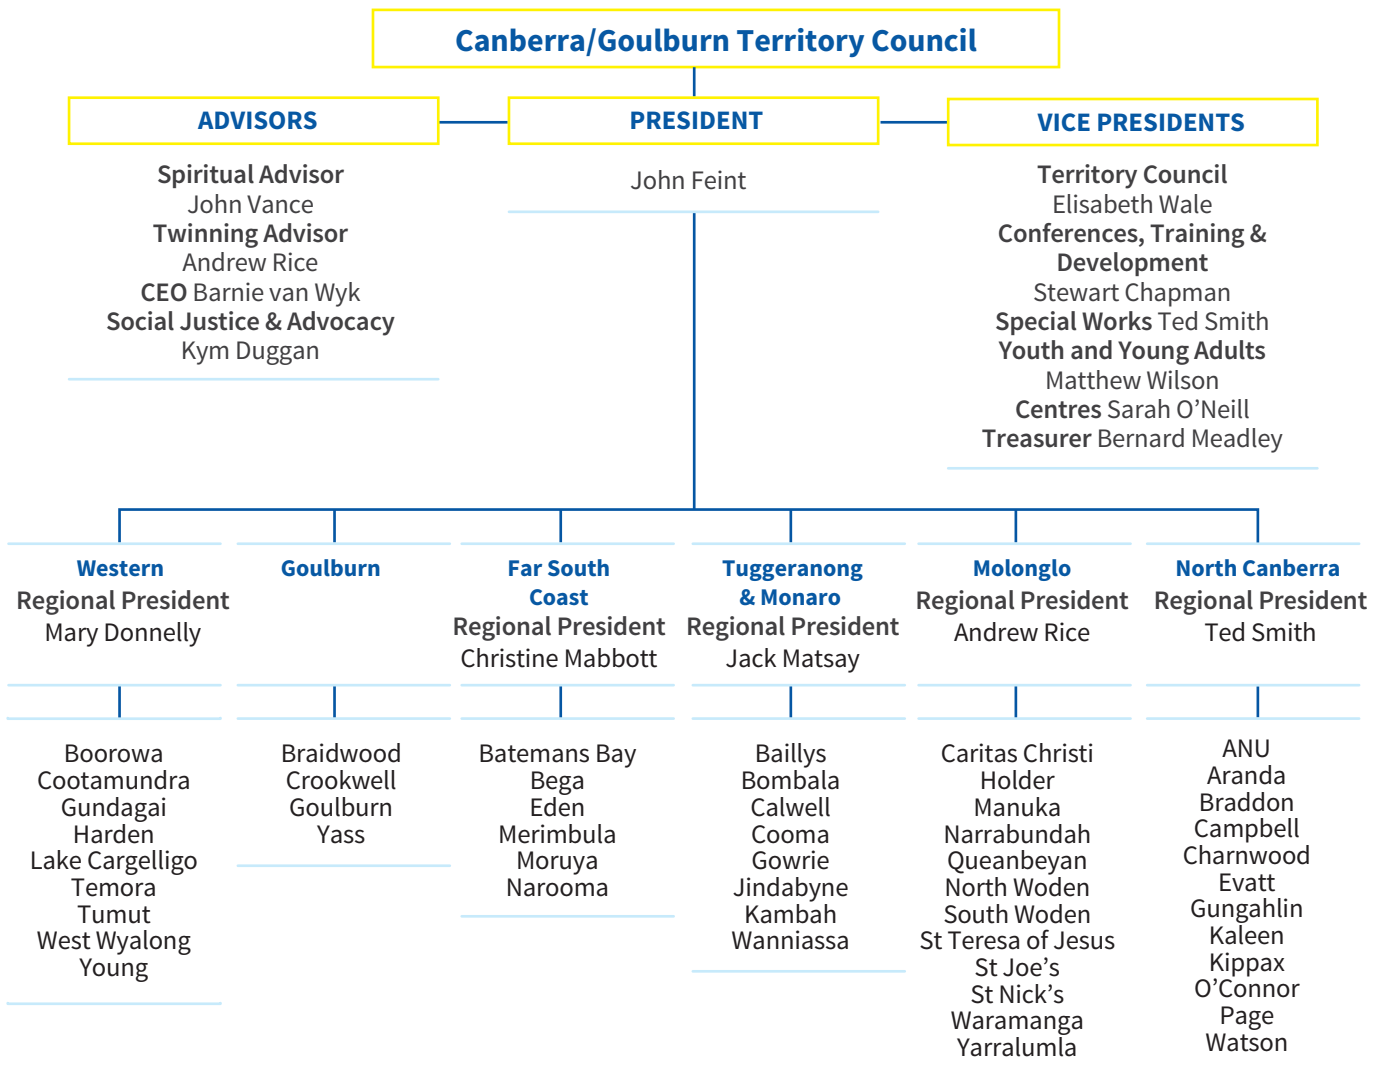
Canberra/Goulburn Territory Council

ADVISORS

Spiritual Advisor
John Vance
Twinning Advisor
Andrew Rice
CEO Barnie van Wyk
Social Justice & Advocacy
Kym Duggan

PRESIDENT

John Feint

VICE PRESIDENTS

Territory Council
Elisabeth Wale
Conferences, Training & Development
Stewart Chapman
Special Works Ted Smith
Youth and Young Adults
Matthew Wilson
Centres Sarah O'Neill
Treasurer Bernard Meadley

Western
Regional President
Mary Donnelly

Boorowa
Cootamundra
Gundagai
Harden
Lake Cargelligo
Temora
Tumut
West Wyalong
Young

Goulburn

Braidwood
Crookwell
Goulburn
Yass

Far South Coast
Regional President
Christine Mabbott

Batemans Bay
Bega
Eden
Merimbula
Moruya
Narooma

Tuggeranong & Monaro
Regional President
Jack Matsay

Baillys
Bombala
Calwell
Cooma
Gowrie
Jindabyne
Kambah
Wanniassa

Molonglo
Regional President
Andrew Rice

Caritas Christi
Holder
Manuka
Narrabundah
Queanbeyan
North Woden
South Woden
St Teresa of Jesus
St Joe's
St Nick's
Waramanga
Yarralumla

North Canberra
Regional President
Ted Smith

ANU
Aranda
Braddon
Campbell
Charnwood
Evatt
Gungahlin
Kaleen
Kippax
O'Connor
Page
Watson